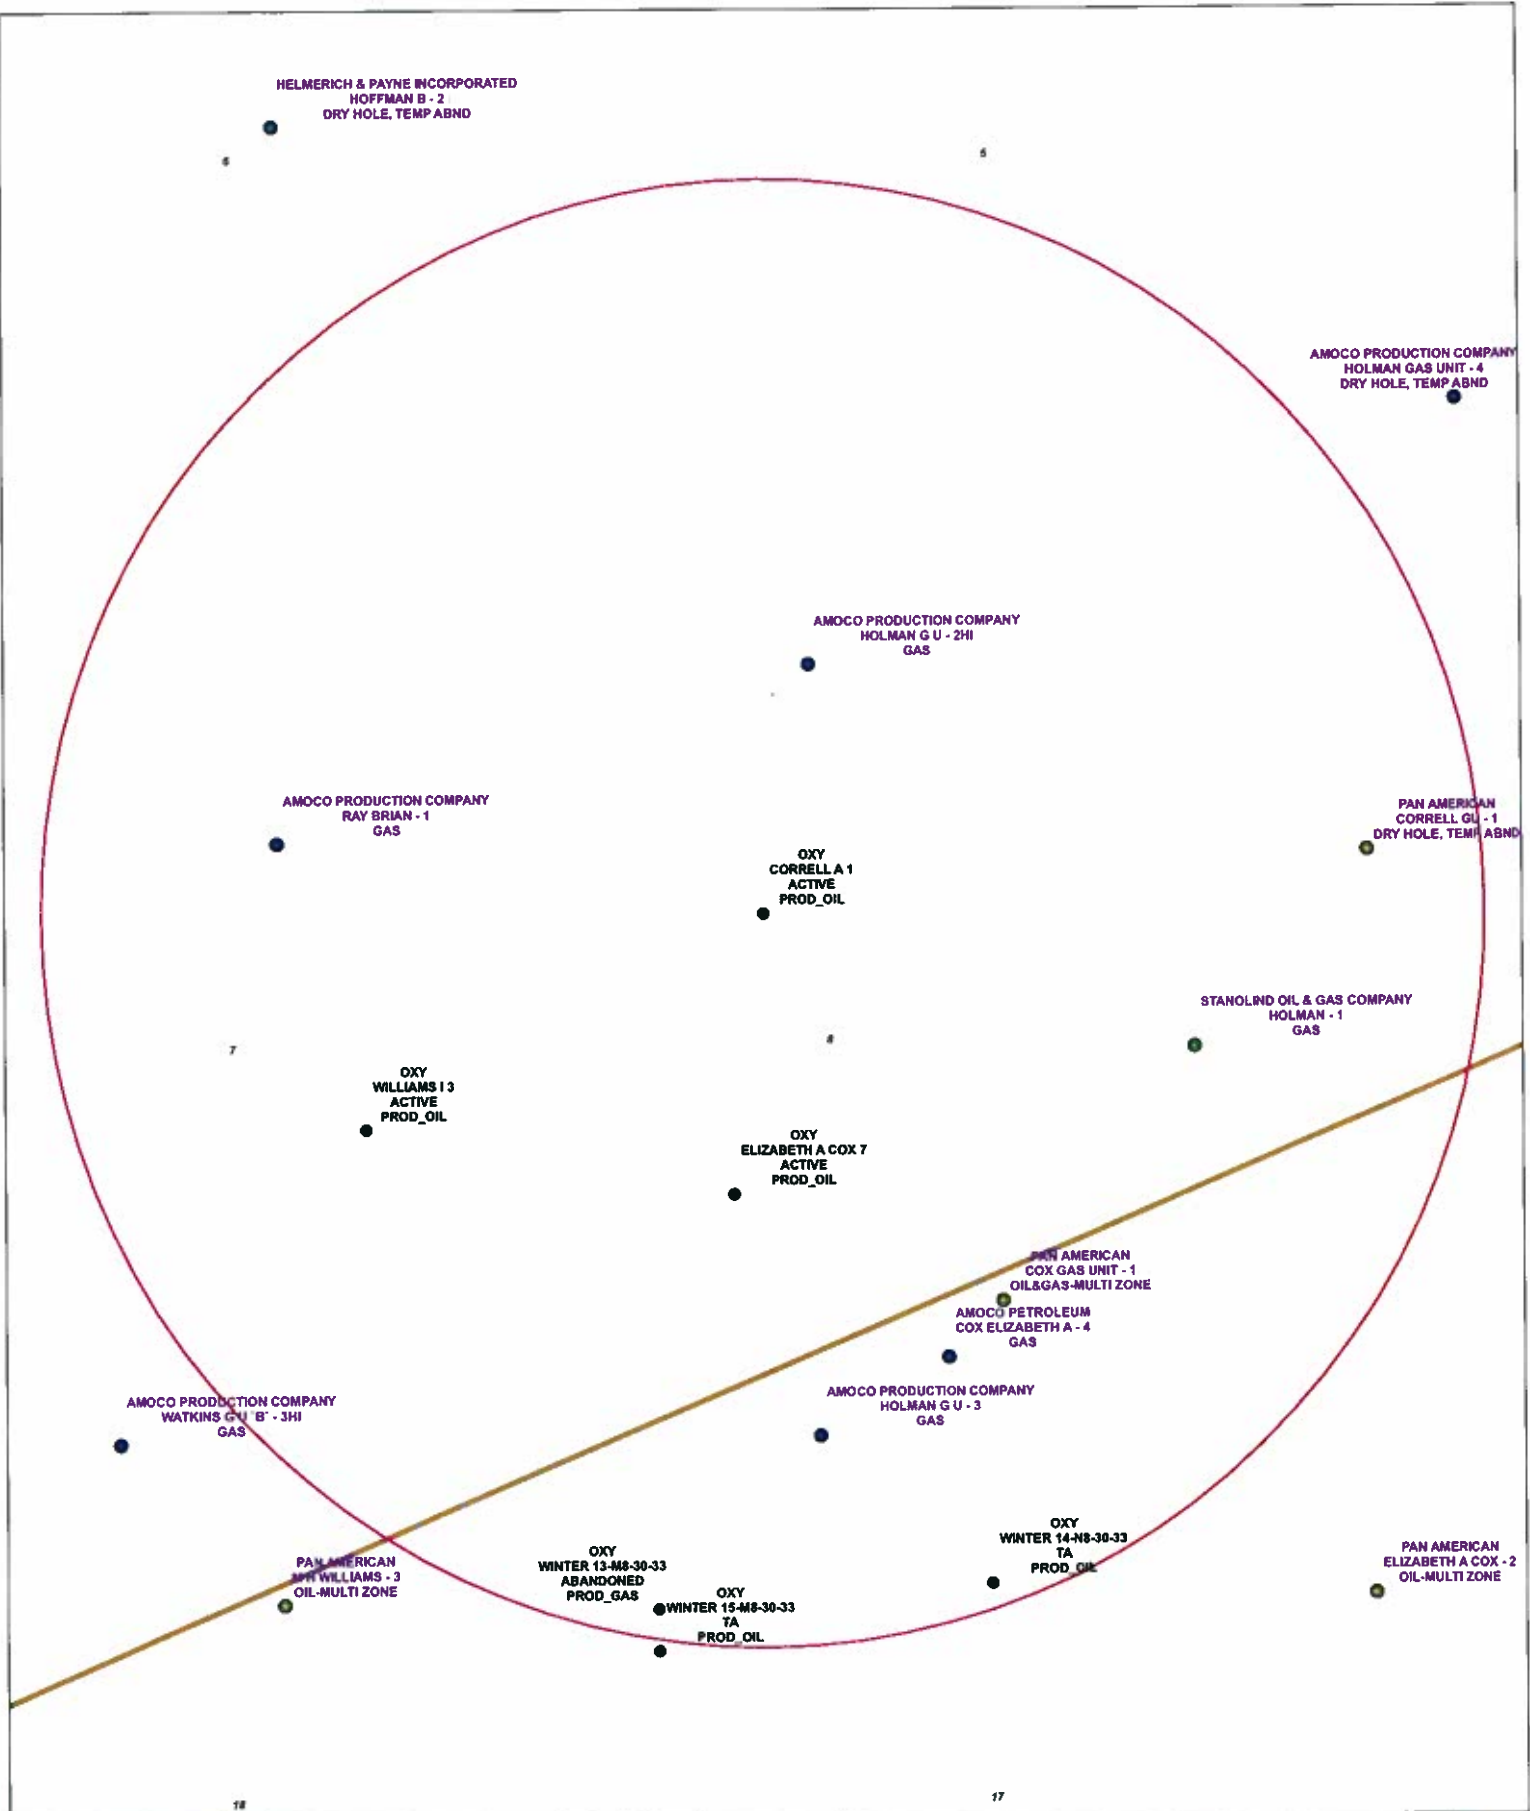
HELMERICH & PAYNE INCORPORATED
HOFFMAN B - 2
DRY HOLE, TEMP ABND

6

5

AMOCO PRODUCTION COMPANY
HOLMAN GAS UNIT - 4
DRY HOLE, TEMP ABND

AMOCO PRODUCTION COMPANY
HOLMAN G U - 2HI
GAS

AMOCO PRODUCTION COMPANY
RAY BRIAN - 1
GAS

PAN AMERICAN
CORRELL GU - 1
DRY HOLE, TEMP ABND

OXY
CORRELL A 1
ACTIVE
PROD_OIL

STANOLIND OIL & GAS COMPANY
HOLMAN - 1
GAS

7

8

OXY
WILLIAMS I 3
ACTIVE
PROD_OIL

OXY
ELIZABETH A COX 7
ACTIVE
PROD_OIL

PAN AMERICAN
COX GAS UNIT - 1
OIL&GAS-MULTI ZONE

AMOCO PETROLEUM
COX ELIZABETH A - 4
GAS

AMOCO PRODUCTION COMPANY
HOLMAN G U - 3
GAS

AMOCO PRODUCTION COMPANY
WATKINS G U "B" - 3HI
GAS

OXY
WINTER 14-N8-30-33
TA
PROD_OIL

PAN AMERICAN
ELIZABETH A COX - 2
OIL-MULTI ZONE

PAN AMERICAN
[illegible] WILLIAMS - 3
OIL-MULTI ZONE

OXY
WINTER 13-M8-30-33
ABANDONED
PROD_GAS

OXY
WINTER 15-M8-30-33
TA
PROD_OIL

18

17